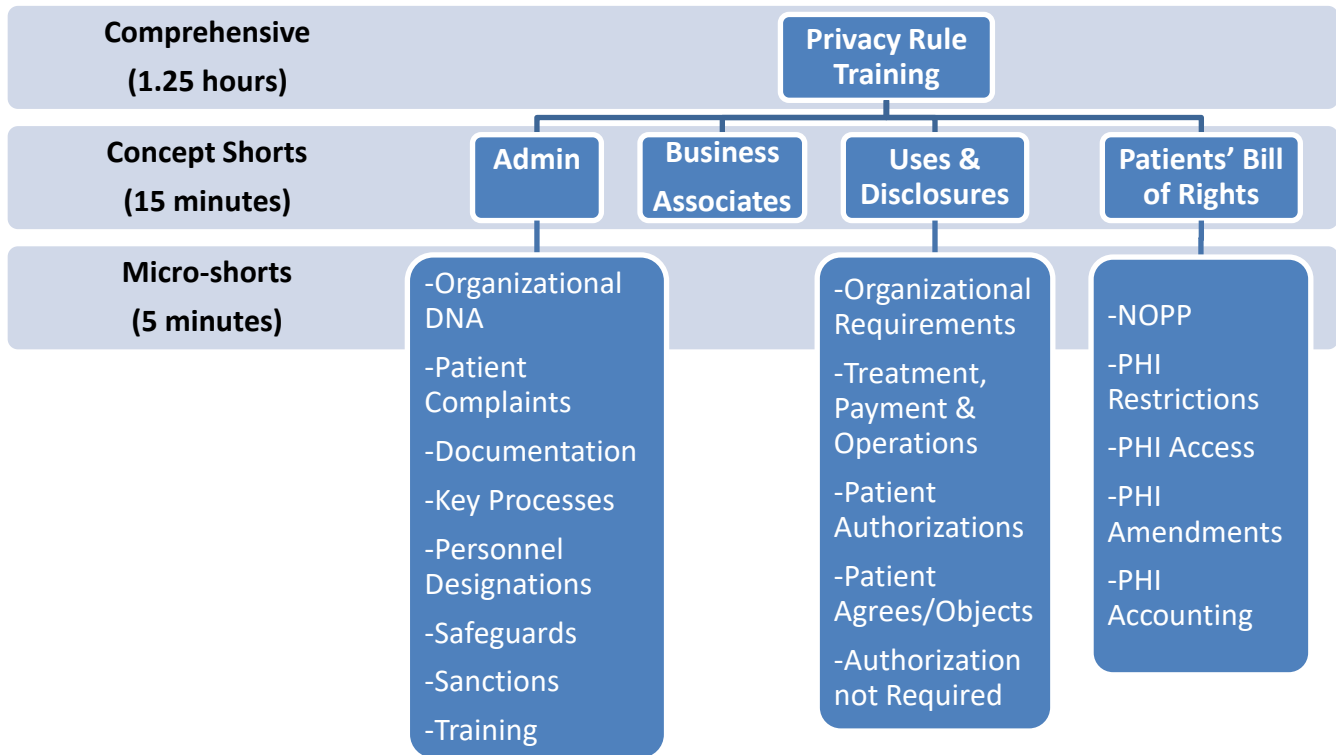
Comprehensive
(1.25 hours)

Privacy Rule Training

Concept Shorts
(15 minutes)

Admin

Business Associates

Uses & Disclosures

Patients' Bill of Rights

Micro-shorts
(5 minutes)

-Organizational DNA
-Patient Complaints
-Documentation
-Key Processes
-Personnel Designations
-Safeguards
-Sanctions
-Training

-Organizational Requirements
-Treatment, Payment & Operations
-Patient Authorizations
-Patient Agrees/Objects
-Authorization not Required

-NOPP
-PHI Restrictions
-PHI Access
-PHI Amendments
-PHI Accounting